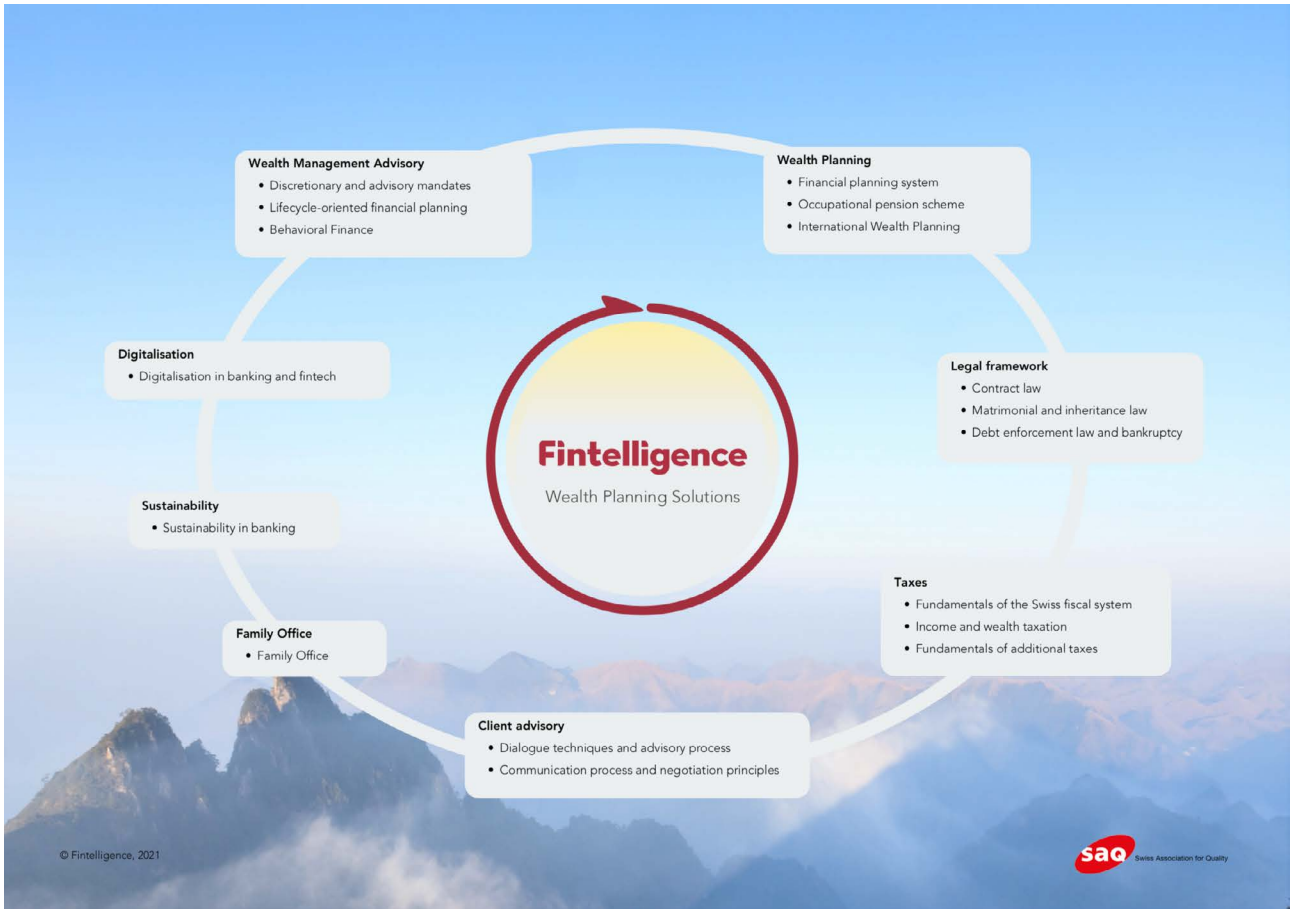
Wealth Management Advisory
• Discretionary and advisory mandates
• Lifecycle-oriented financial planning
• Behavioral Finance

Wealth Planning
• Financial planning system
• Occupational pension scheme
• International Wealth Planning

Digitalisation
• Digitalisation in banking and fintech

Fintelligence
Wealth Planning Solutions

Legal framework
• Contract law
• Matrimonial and inheritance law
• Debt enforcement law and bankruptcy

Sustainability
• Sustainability in banking

Taxes
• Fundamentals of the Swiss fiscal system
• Income and wealth taxation
• Fundamentals of additional taxes

Family Office
• Family Office

Client advisory
• Dialogue techniques and advisory process
• Communication process and negotiation principles

© Fintelligence, 2021

saq Swiss Association for Quality